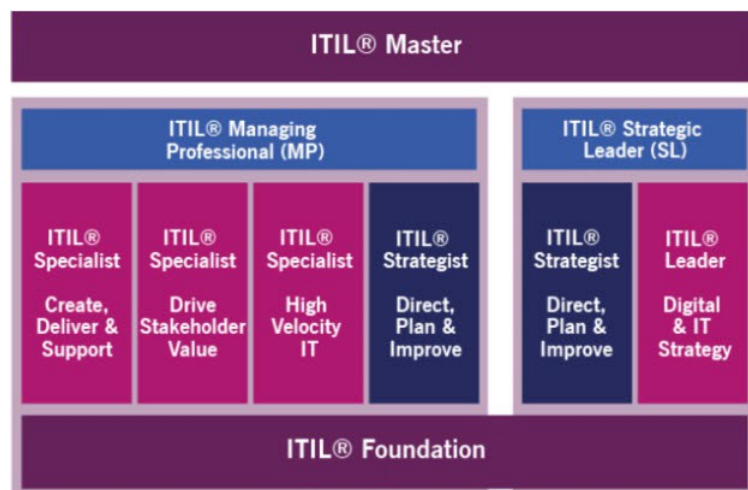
ITIL® Master

ITIL® Managing Professional (MP)

ITIL® Specialist

Create, Deliver & Support

ITIL® Specialist

Drive Stakeholder Value

ITIL® Specialist

High Velocity IT

ITIL® Strategist

Direct, Plan & Improve

ITIL® Strategic Leader (SL)

ITIL® Strategist

Direct, Plan & Improve

ITIL® Leader

Digital & IT Strategy

ITIL® Foundation